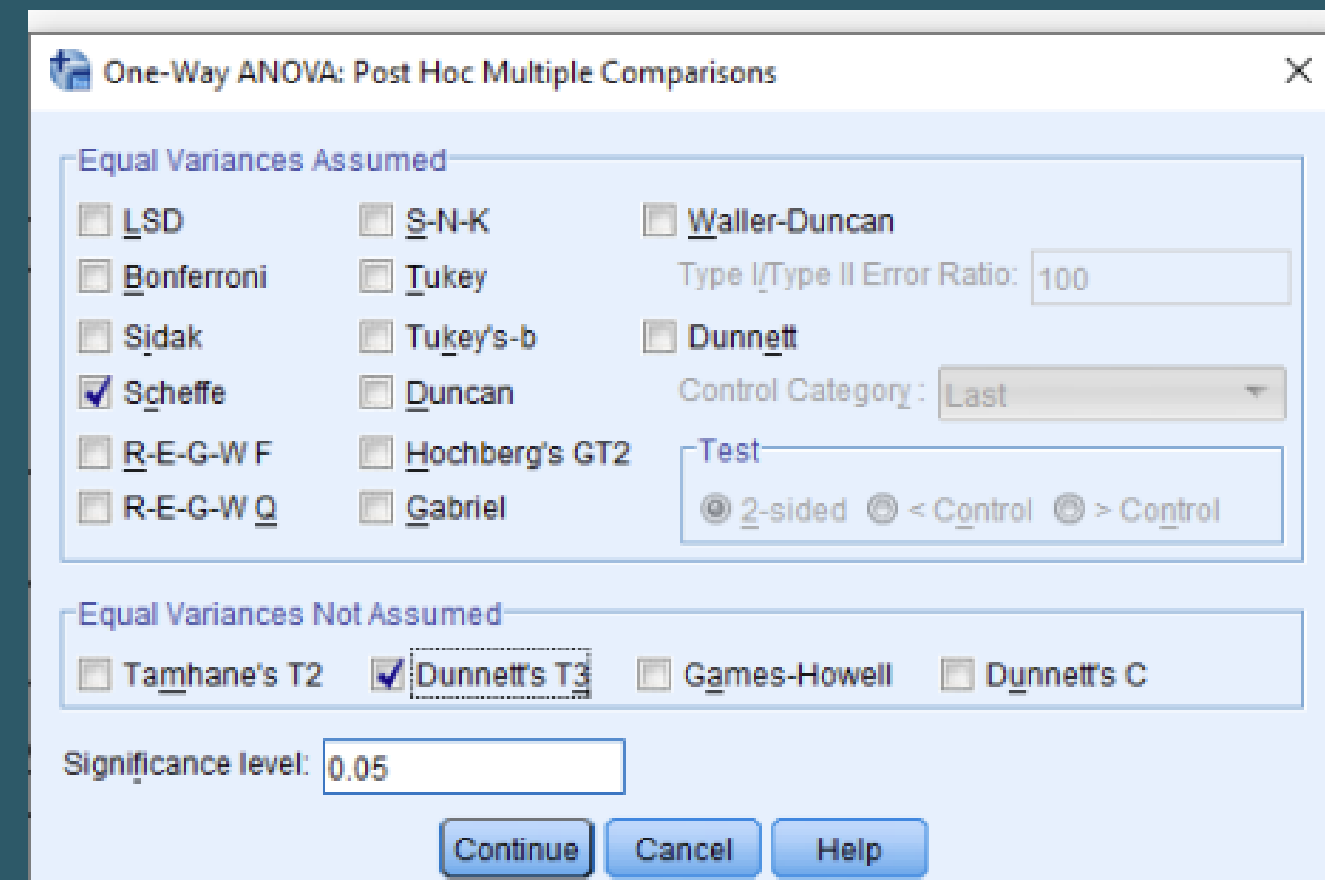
One-Way ANOVA: Post Hoc Multiple Comparisons

Equal Variances Assumed

LSD
Bonferroni
Sidak
Scheffe
R-E-G-W F
R-E-G-W Q

S-N-K
Tukey
Tukey's-b
Duncan
Hochberg's GT2
Gabriel

Waller-Duncan
Type I/Type II Error Ratio: 100
Dunnett
Control Category: Last
Test
2-sided < Control > Control

Equal Variances Not Assumed

Tamhane's T2
Dunnett's T3
Games-Howell
Dunnett's C

Significance level: 0.05

Continue Cancel Help